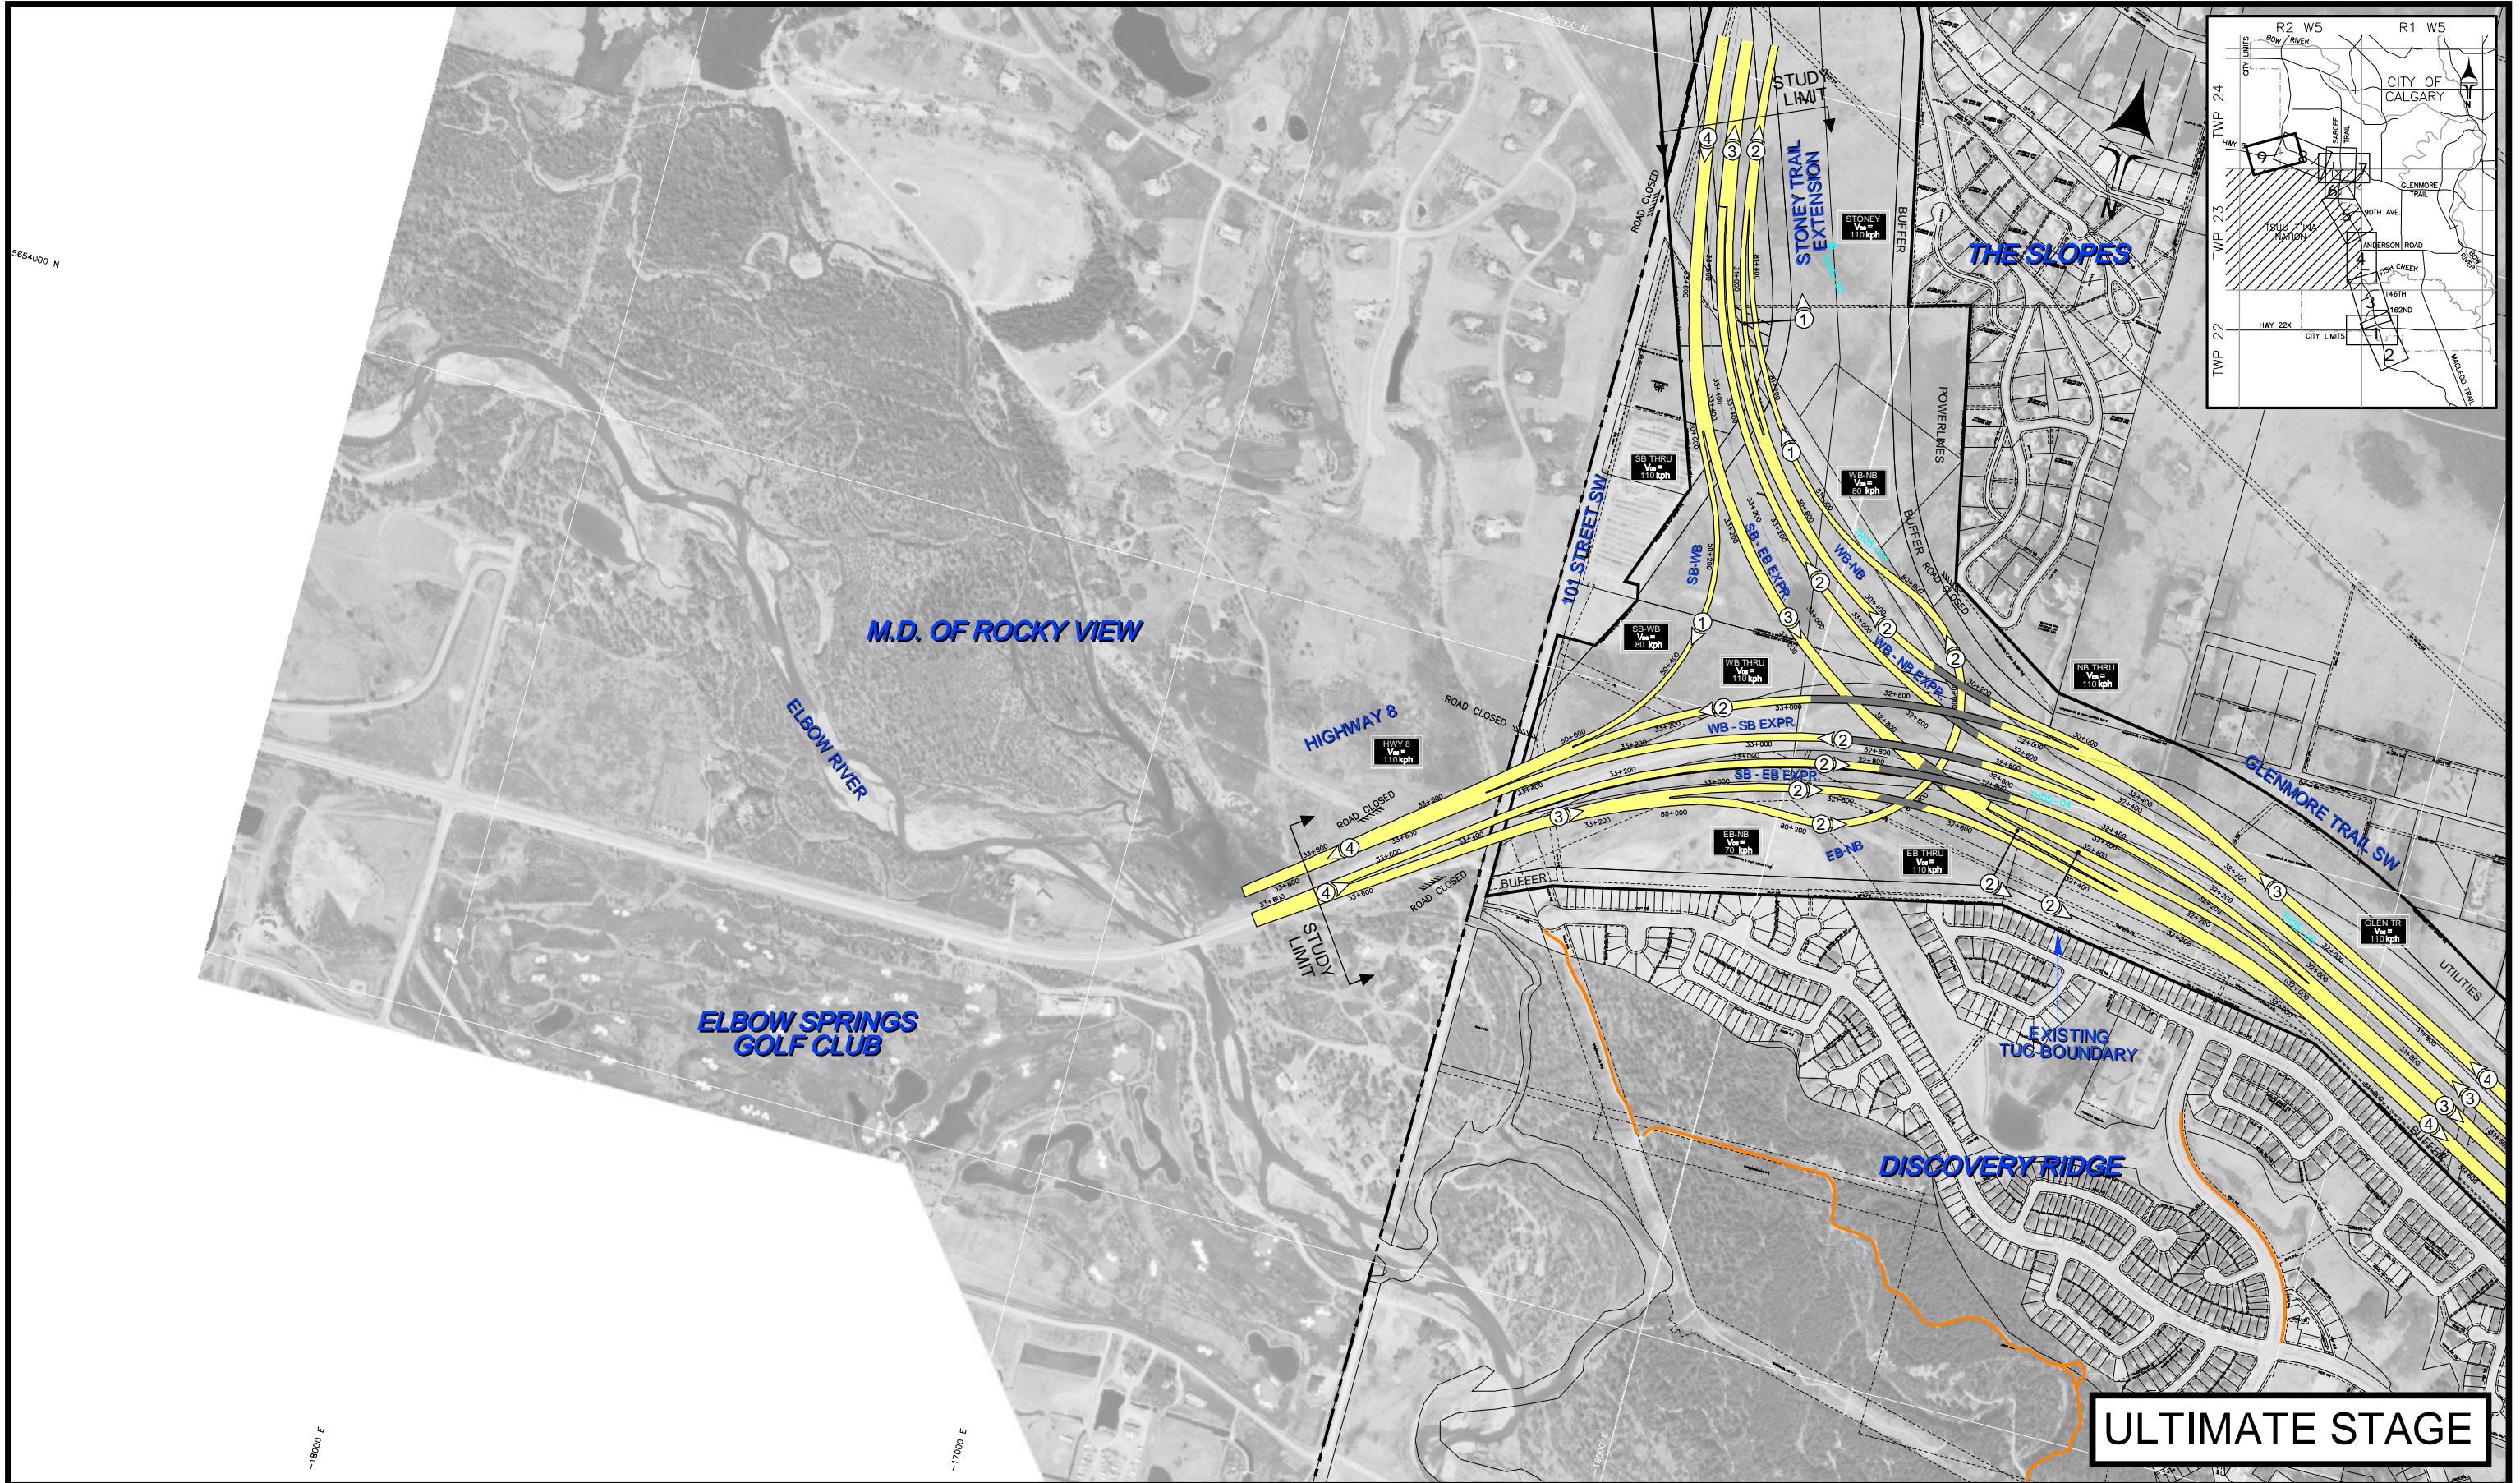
5654000 N

5655000 N

STUDY LIMIT

STONEY TRAIL EXTENSION

STONEY $V_{85}$= 110 kph

BUFFER

THE SLOPES

ROAD CLOSED

POWERLINES

SB THRU $V_{85}$= 110 kph

WB-NB $V_{85}$= 80 kph

101 STREET SW

SB-WB

SB - EB EXPR

WB-NB

BUFFER

ROAD CLOSED

WB - NB EXPR

SB-WB $V_{85}$= 80 kph

WB THRU $V_{85}$= 110 kph

NB THRU $V_{85}$= 110 kph

M.D. OF ROCKY VIEW

ELBOW RIVER

HIGHWAY 8

HWY 8 $V_{85}$= 110 kph

ROAD CLOSED

WB - SB EXPR

SB - EB EXPR

ROAD CLOSED

EB-NB $V_{85}$= 70 kph

EB-NB

EB THRU $V_{85}$= 110 kph

GLENMORE TRAIL SW

BUFFER

ROAD CLOSED

STUDY LIMIT

GLEN TR $V_{85}$= 110 kph

UTILITIES

ELBOW SPRINGS GOLF CLUB

EXISTING TUC BOUNDARY

DISCOVERY RIDGE

BUFFER

-18000 E

-17000 E

-16000 E

R2 W5

R1 W5

BOW RIVER

CITY LIMITS

CITY OF CALGARY

N

TWP 24

HWY 8

SARCEE TRAIL

9 8 7 6 5 4 3 2 1

GLENMORE TRAIL

90TH AVE.

TWP 23

TSUU T'INA NATION

ANDERSON ROAD

BOW RIVER

FISH CREEK

146TH

162ND

HWY 22X

CITY LIMITS

TWP 22

MACLEOD TRAIL

ULTIMATE STAGE